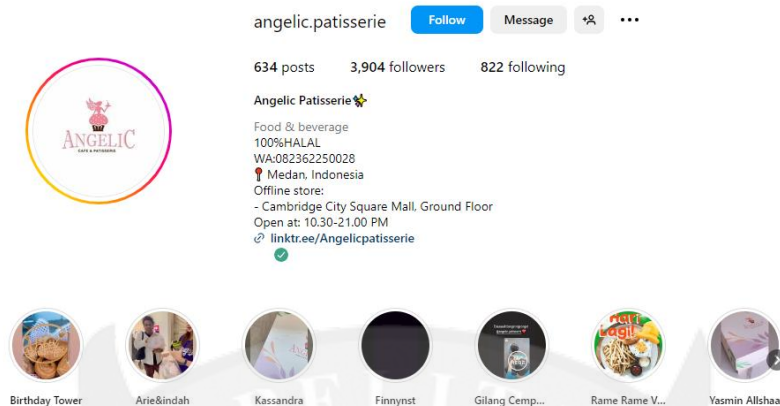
angelic.patisserie Follow Message

634 posts 3,904 followers 822 following

ANGELIC
CAFE & PATISSERIE

Angelic Patisserie🐝

Food & beverage
100%HALAL
WA:082362250028
📍 Medan, Indonesia
Offline store:
- Cambridge City Square Mall, Ground Floor
Open at: 10.30-21.00 PM
🔗 linktr.ee/Angelicpatisserie

Birthday Tower
Arie&indah
Kassandra
Finnynst
Gilang Cemp...
Rame Rame V...
Yasmin Allshaa